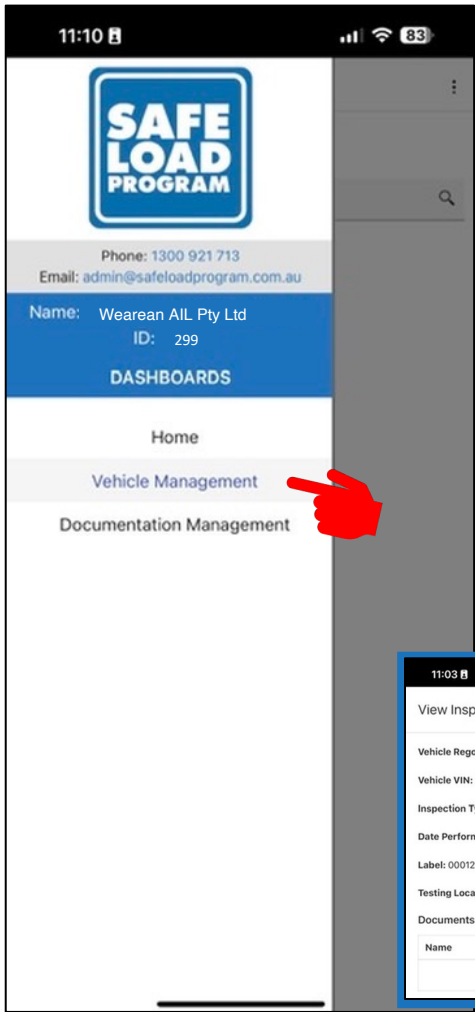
11:10

83

SAFE LOAD PROGRAM

Phone: 1300 921 713
Email: admin@safeloadprogram.com.au

Name: Wearean AIL Pty Ltd
ID: 299

DASHBOARDS

Home

Vehicle Management

Documentation Management

11:03

View Insp

Vehicle Rego

Vehicle VIN:

Inspection T

Date Perforn

Label: 00012

Testing Loca

Documents

Name